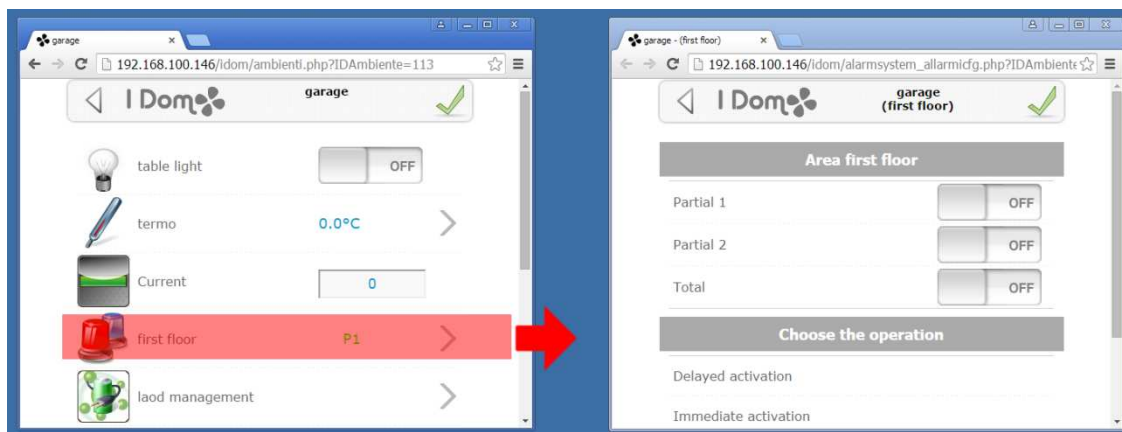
garage ×

192.168.100.146/idom/ambienti.php?IDAmbiente=113

I Dom

garage

table light

OFF

termo

0.0°C

Current

0

first floor

P1

laod management

garage - (first floor) ×

192.168.100.146/idom/alarmsystem_allarmicfg.php?IDAmbiente

I Dom

garage
(first floor)

Area first floor

Partial 1

OFF

Partial 2

OFF

Total

OFF

Choose the operation

Delayed activation

Immediate activation